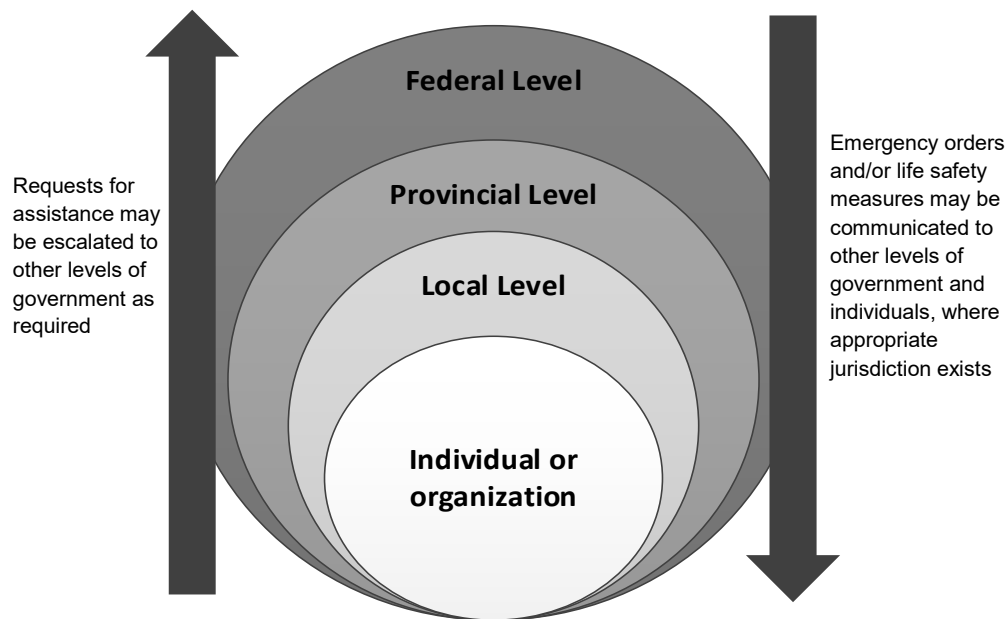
Requests for assistance may be escalated to other levels of government as required

Federal Level

Provincial Level

Local Level

Individual or organization

Emergency orders and/or life safety measures may be communicated to other levels of government and individuals, where appropriate jurisdiction exists